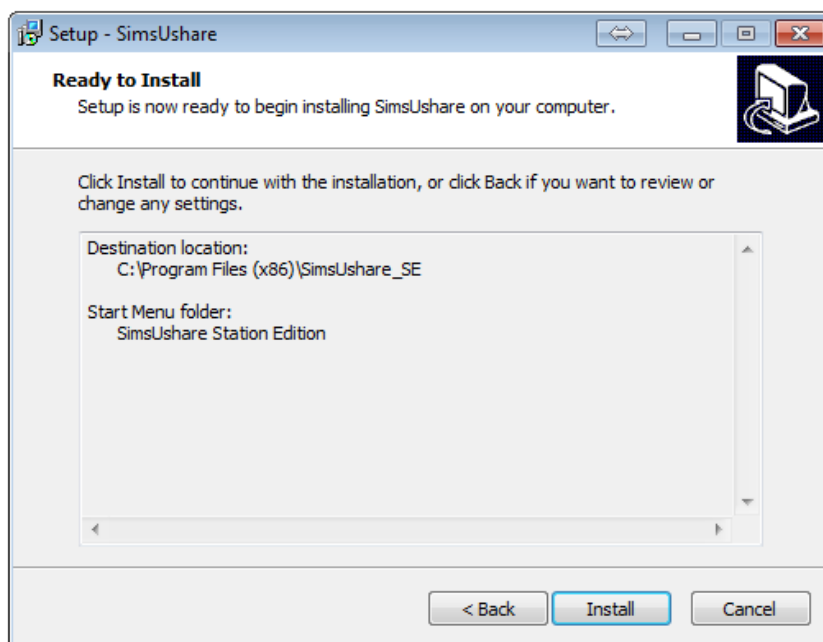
Setup - SimsUshare

Ready to Install

Setup is now ready to begin installing SimsUshare on your computer.

Click Install to continue with the installation, or click Back if you want to review or change any settings.

Destination location:
C:\Program Files (x86)\SimsUshare_SE

Start Menu folder:
SimsUshare Station Edition

< Back

Install

Cancel